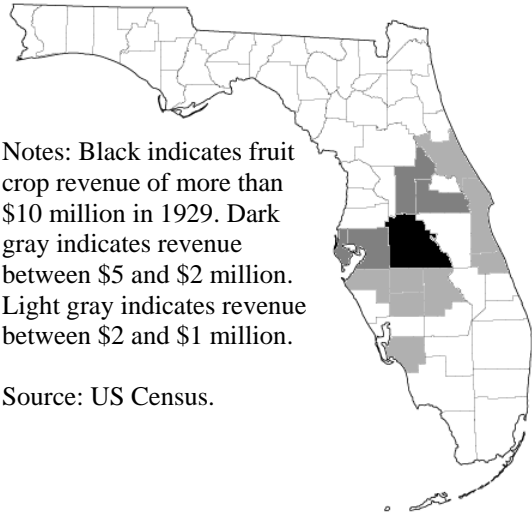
Notes: Black indicates fruit crop revenue of more than \$10 million in 1929. Dark gray indicates revenue between \$5 and \$2 million. Light gray indicates revenue between \$2 and \$1 million.

Source: US Census.